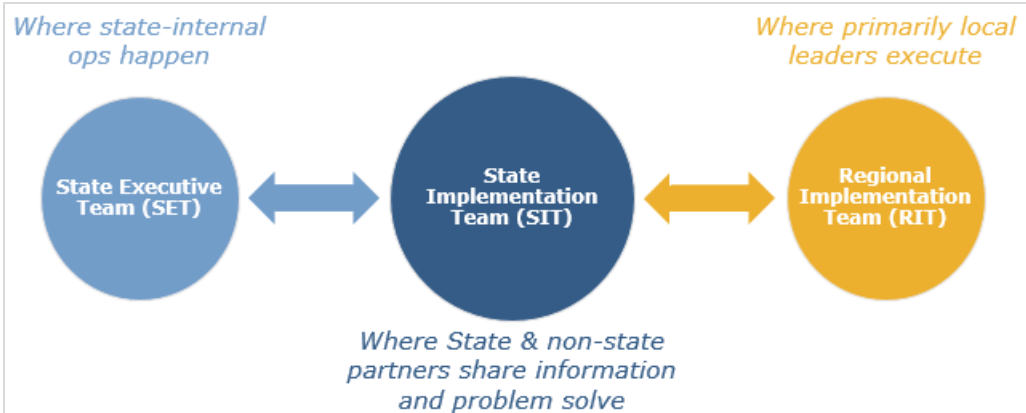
Where state-internal ops happen

Where primarily local leaders execute

State Executive Team (SET)

State Implementation Team (SIT)

Regional Implementation Team (RIT)

Where State & non-state partners share information and problem solve